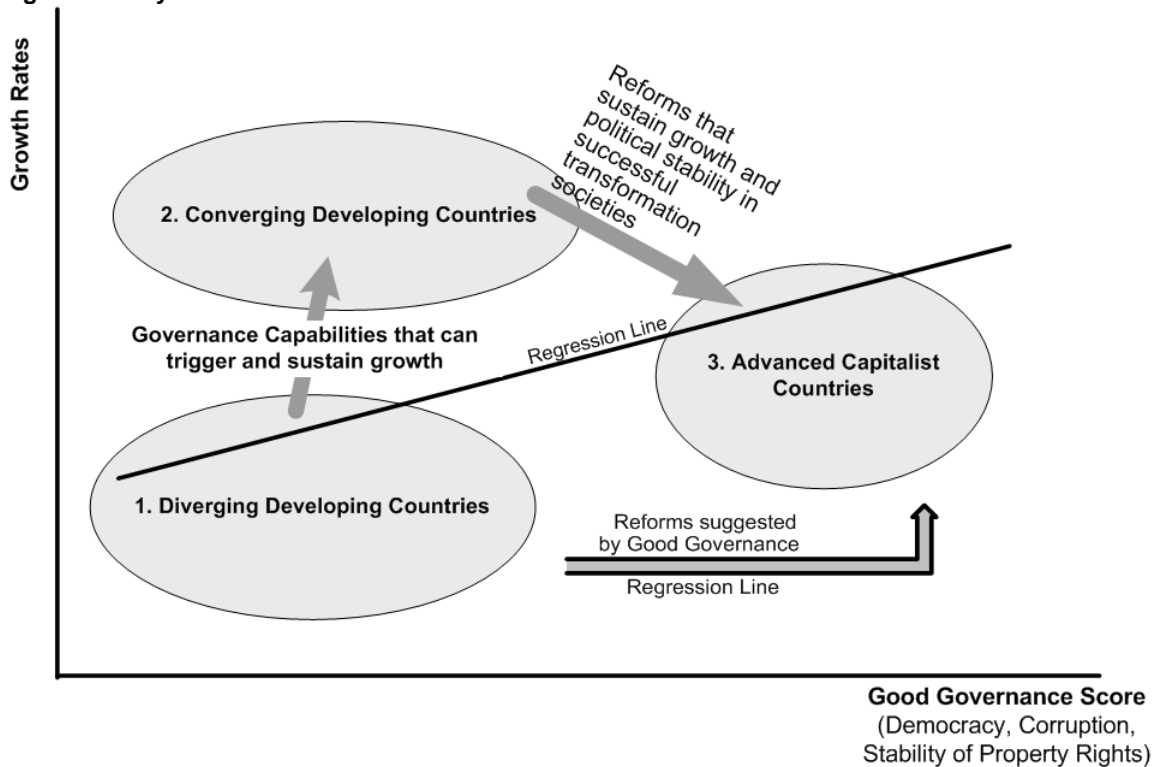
Growth Rates

Reforms that sustain growth and political stability in successful transformation societies

2. Converging Developing Countries

Governance Capabilities that can trigger and sustain growth

Regression Line

3. Advanced Capitalist Countries

1. Diverging Developing Countries

Reforms suggested by Good Governance

Regression Line

Good Governance Score
(Democracy, Corruption, Stability of Property Rights)